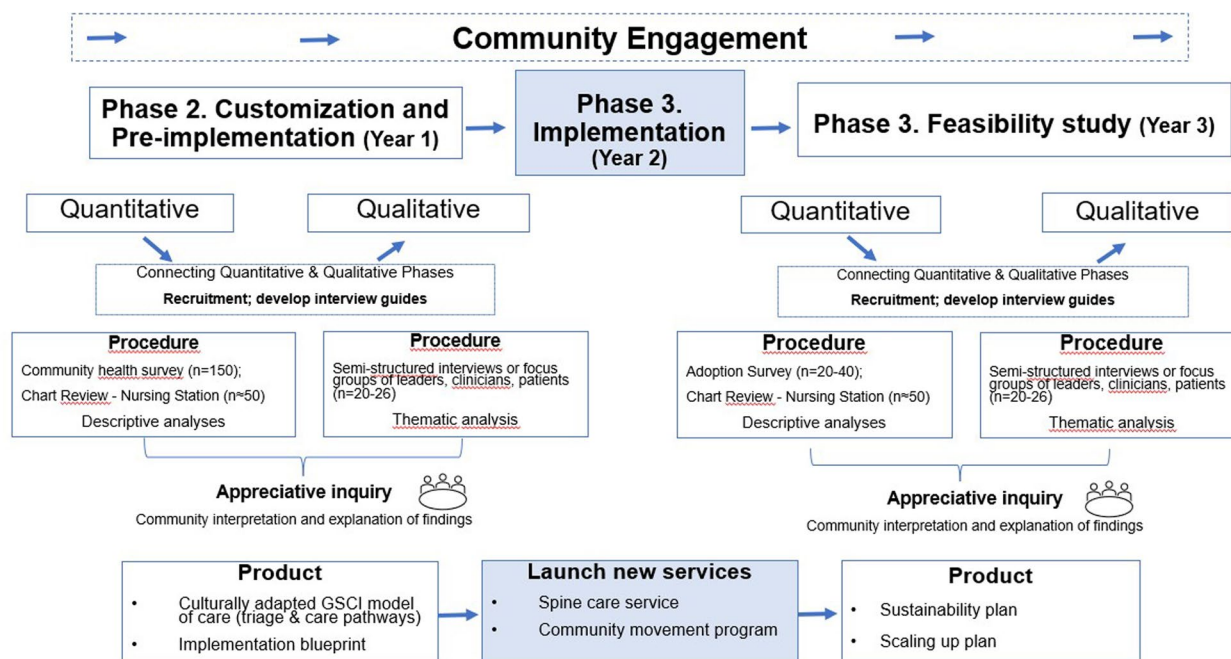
Community Engagement

Phase 2. Customization and Pre-implementation (Year 1)

Phase 3. Implementation (Year 2)

Phase 3. Feasibility study (Year 3)

Quantitative

Qualitative

Connecting Quantitative & Qualitative Phases

Recruitment; develop interview guides

Procedure

Community health survey (n=150);

Chart Review - Nursing Station (n≈50)

Descriptive analyses

Procedure

Semi-structured interviews or focus groups of leaders, clinicians, patients (n=20-26)

Thematic analysis

Appreciative inquiry

Community interpretation and explanation of findings

Quantitative

Qualitative

Connecting Quantitative & Qualitative Phases

Recruitment; develop interview guides

Procedure

Adoption Survey (n=20-40);

Chart Review - Nursing Station (n≈50)

Descriptive analyses

Procedure

Semi-structured interviews or focus groups of leaders, clinicians, patients (n=20-26)

Thematic analysis

Appreciative inquiry

Community interpretation and explanation of findings

Product

• Culturally adapted GSCI model of care (triage & care pathways)

• Implementation blueprint

Launch new services

• Spine care service

• Community movement program

Product

• Sustainability plan

• Scaling up plan